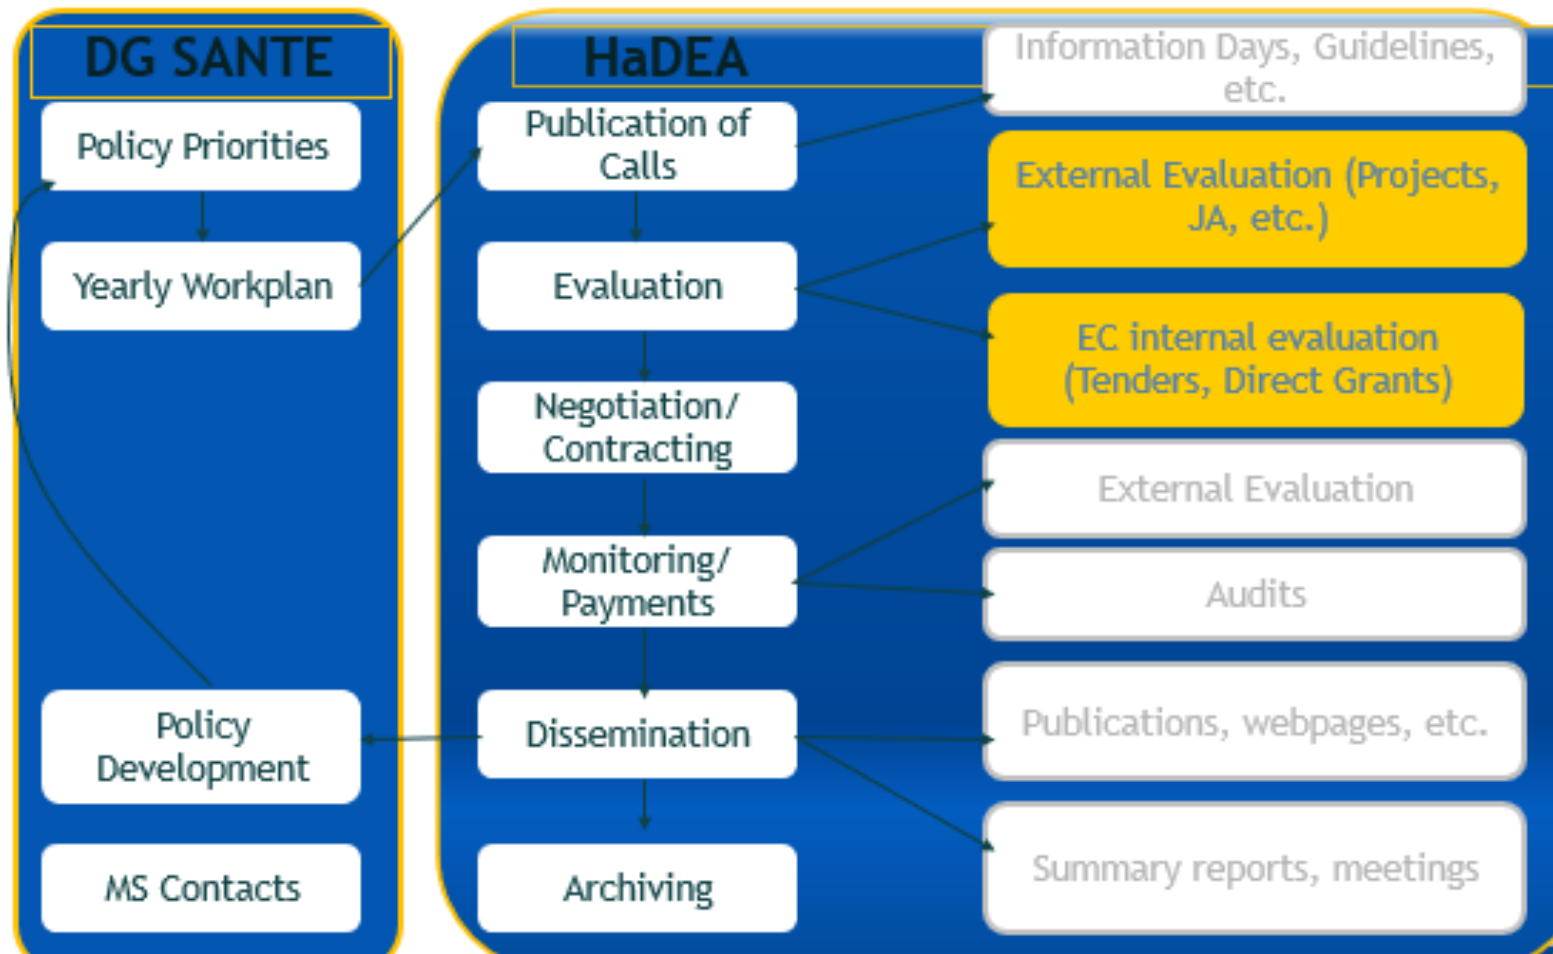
DG SANTE

Policy Priorities

Yearly Workplan

Policy Development

MS Contacts

HaDEA

Publication of Calls

Evaluation

Negotiation/ Contracting

Monitoring/ Payments

Dissemination

Archiving

Information Days, Guidelines, etc.

External Evaluation (Projects, JA, etc.)

EC internal evaluation (Tenders, Direct Grants)

External Evaluation

Audits

Publications, webpages, etc.

Summary reports, meetings